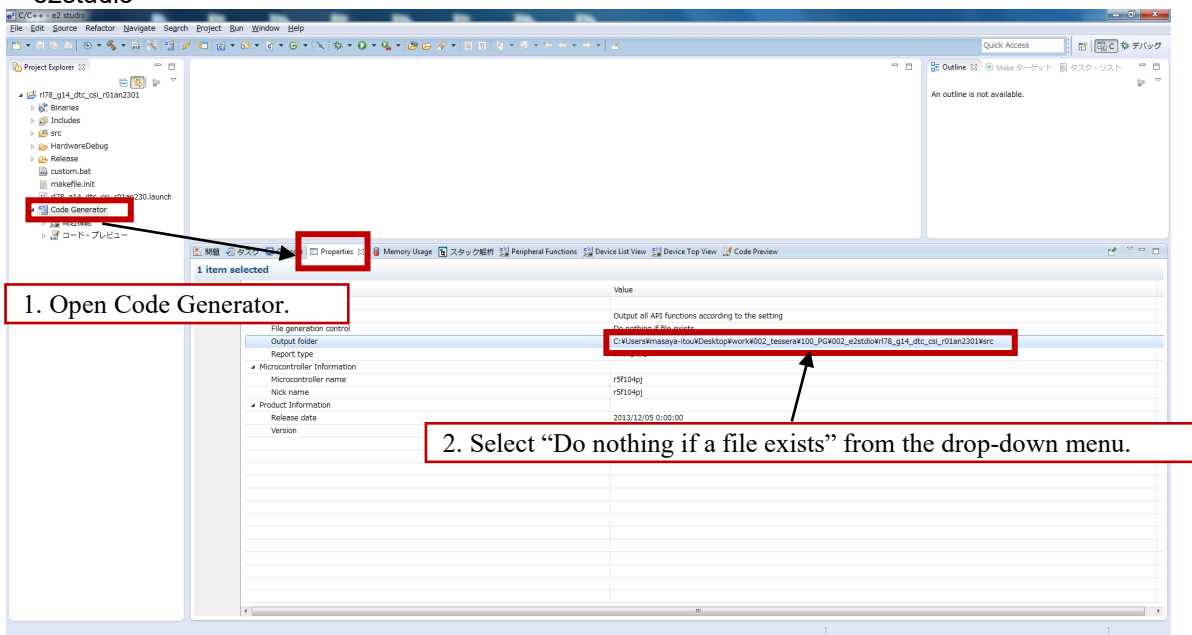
e2studio

C/C++ - e2 studio

File Edit Source Refactor Navigate Search Project Run Window Help

Quick Access

デバッグ

Project Explorer

rl78_g14_dtc_csi_r01an2301
Binaries
Includes
src
HardwareDebug
Release
custom.bat
makefile.init
rl78_g14_dtc_csi_r01an230.launch
Code Generator
周辺機能
コード・プレビュー

Outline
Make ターゲット
タスク・リスト
An outline is not available.

問題
タスク
Properties
Memory Usage
スタック解析
Peripheral Functions
Device List View
Device Top View
Code Preview

1 item selected

1. Open Code Generator.

| | Value |
|---|---|
| | Output all API functions according to the setting |
| File generation control | Do nothing if file exists |
| Output folder | C:¥Users¥masaya-itou¥Desktop¥work¥002_tessera¥100_PG¥002_e2stdio¥rl78_g14_dtc_csi_r01an2301¥src |
| Report type | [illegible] |
| Microcontroller Information | |
| Microcontroller name | r5f104pj |
| Nick name | r5f104pj |
| Product Information | |
| Release date | 2013/12/05 0:00:00 |
| Version | |

2. Select “Do nothing if a file exists” from the drop-down menu.